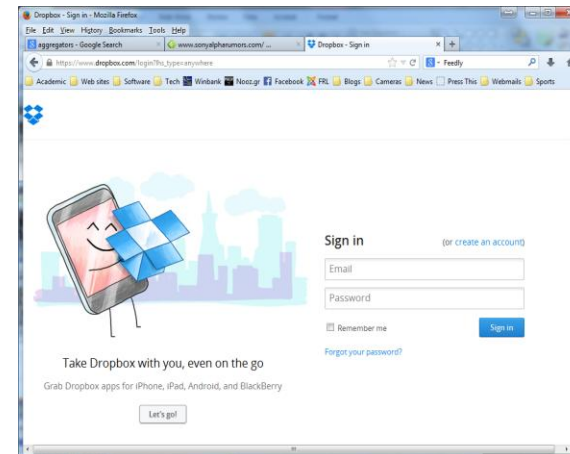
Dropbox - Sign in - Mozilla Firefox

File Edit View History Bookmarks Tools Help

aggregators - Google Search

www.sonyalpharumors.com/ ...

Dropbox - Sign in

https://www.dropbox.com/login?hs_type=anywhere

Feedly

Academic Web sites Software Tech Winbank Nooz.gr Facebook FRL Blogs Cameras News Press This Webmails Sports

Sign in

(or create an account)

Email

Password

Remember me

Sign in

Forgot your password?

Take Dropbox with you, even on the go

Grab Dropbox apps for iPhone, iPad, Android, and BlackBerry

Let's go!